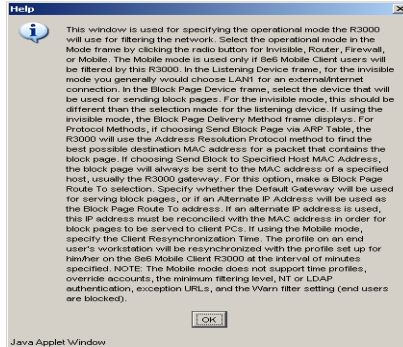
Help

This window is used for specifying the operational mode the R3000 will use for filtering the network. Select the operational mode in the Mode frame by clicking the radio button for Invisible, Router, Firewall, or Mobile. The Mobile mode is only if 8e6 Mobile Client users will be filtered by this R3000. In the Listening Device frame, for the invisible mode you generally would choose LAN1 for an external/Internet connection. In the Block Page Device frame, select the device that will be used for sending block pages. For the invisible mode, this should be different than the selection made for the listening device. If using the invisible mode, the Block Page Delivery Method frame displays. For Protocol Methods, if choosing Send Block Page via ARP Table, the R3000 will use the Address Resolution Protocol method to find the best possible destination MAC address for a packet that contains the block page. If choosing Send Block to Specified Host MAC Address, the block page will always be sent to the MAC address of a specified host, usually the R3000 gateway. For this option, make a Block Page Route To selection. Specify whether the Default Gateway will be used for serving block pages, or if an Alternate IP Address will be used as the Block Page Route To address. If an alternate IP address is used, this IP address must be reconciled with the MAC address in order for block pages to be served to client PCs. If using the Mobile mode, specify the Client Resynchronization Time. The profile on an end user's workstation will be resynchronized with the profile set up for him/her on the 8e6 Mobile Client R3000 at the interval of minutes specified. NOTE: The Mobile mode does not support time profiles, override accounts, the minimum filtering level, NT or LDAP authentication, exception URLs, and the Warn filter setting (end users are blocked).

OK

Java Applet Window